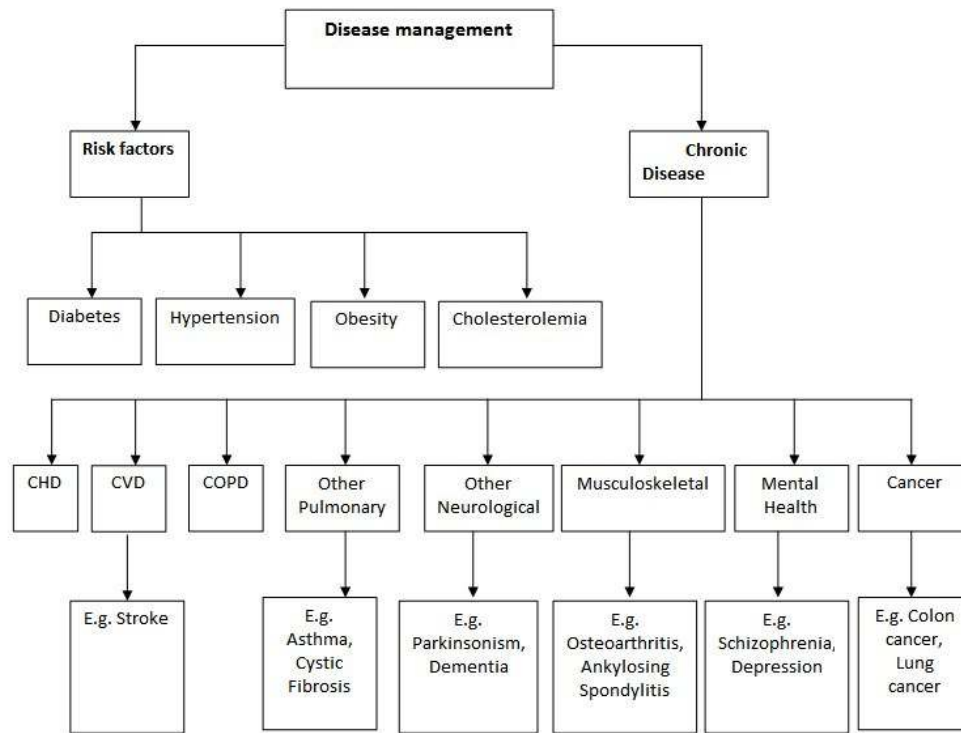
Disease management

Risk factors

Chronic Disease

Diabetes

Hypertension

Obesity

Cholesterolemia

CHD

CVD

COPD

Other Pulmonary

Other Neurological

Musculoskeletal

Mental Health

Cancer

E.g. Stroke

E.g. Asthma, Cystic Fibrosis

E.g. Parkinsonism, Dementia

E.g. Osteoarthritis, Ankylosing Spondylitis

E.g. Schizophrenia, Depression

E.g. Colon cancer, Lung cancer